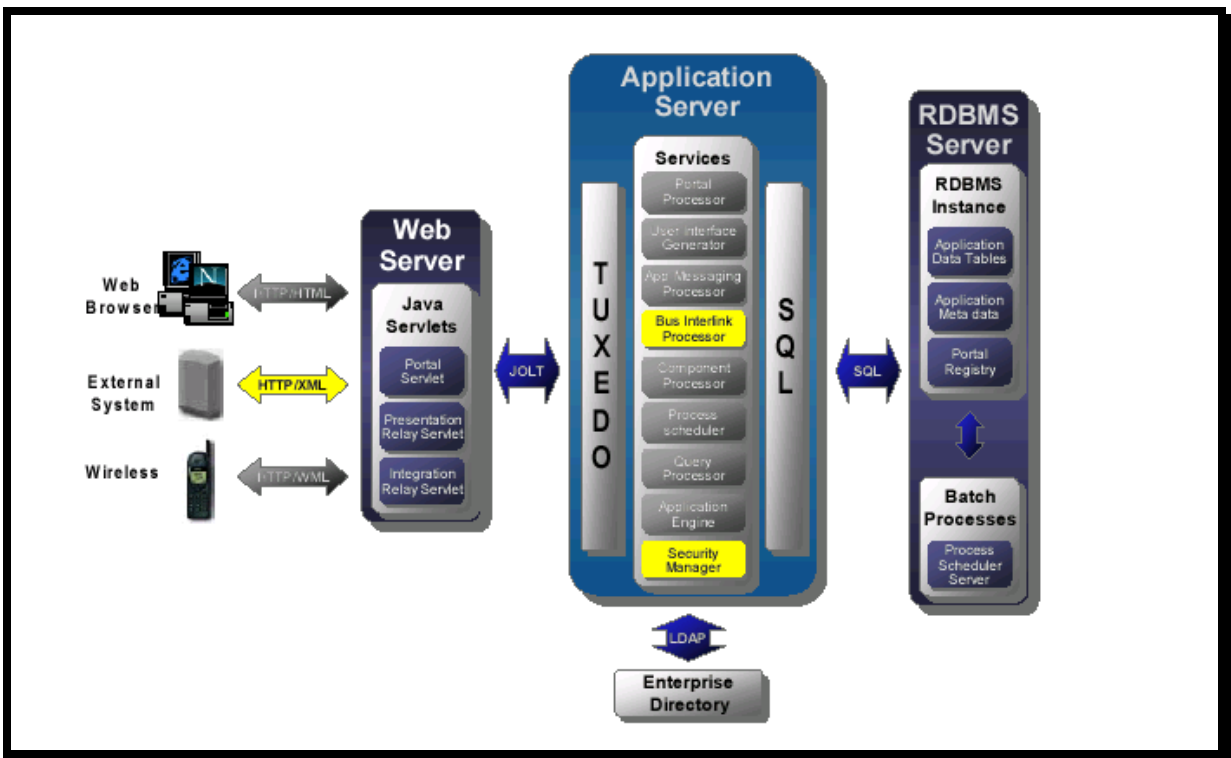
Web Browser

External System

Wireless

HTTP/HTML

HTTP/XML

HTTP/WML

Web Server

Java Servlets

Portal Servlet

Presentation Relay Servlet

Integration Relay Servlet

JOLT

Application Server

TUXEDO

Services

Portal Processor

User Interface Generator

App Messaging Processor

Bus Interlink Processor

Component Processor

Process scheduler

Query Processor

Application Engine

Security Manager

SQL

LDAP

Enterprise Directory

SQL

RDBMS Server

RDBMS Instance

Application Data Tables

Application Meta data

Portal Registry

Batch Processes

Process Scheduler Server